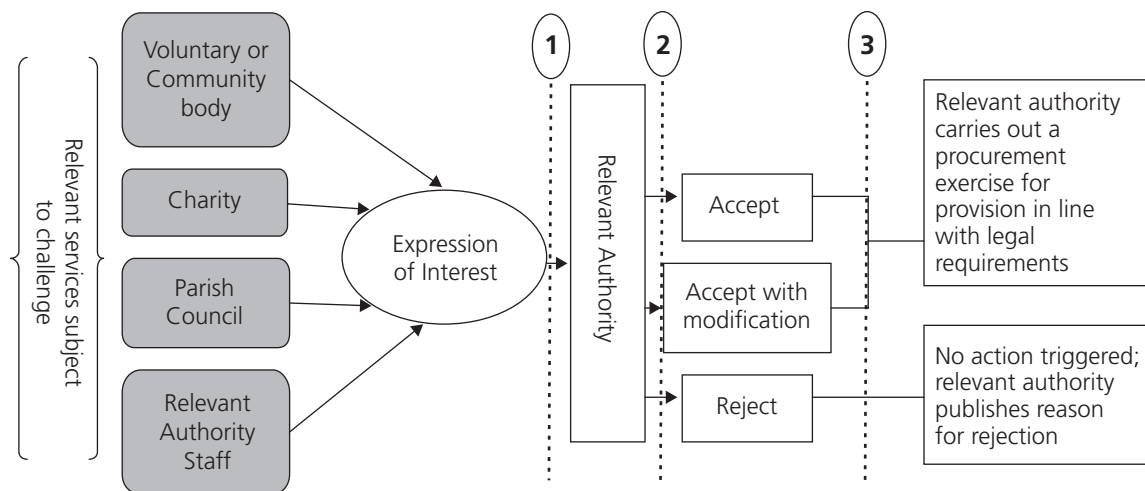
Relevant services subject to challenge

Voluntary or Community body

Charity

Parish Council

Relevant Authority Staff

Expression of Interest

1

2

3

Relevant Authority

Accept

Accept with modification

Reject

Relevant authority carries out a procurement exercise for provision in line with legal requirements

No action triggered; relevant authority publishes reason for rejection